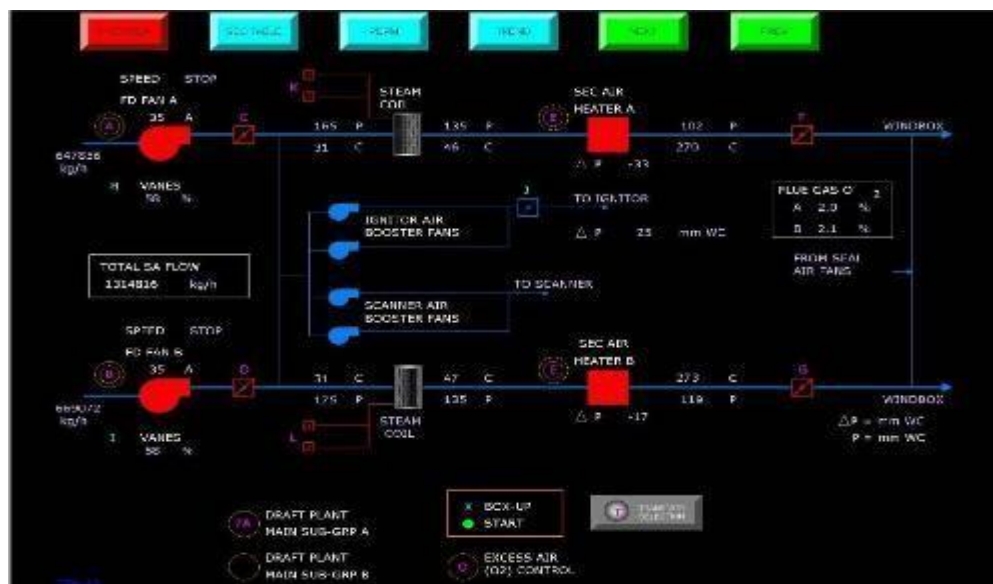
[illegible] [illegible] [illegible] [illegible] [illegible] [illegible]

SPEED STOP
FD FAN A
A 35 A
C
K
STEAM COIL
165 P
31 C
135 P
46 C
E
SEC AIR HEATER A
102 P
270 C
△ P -33
F
WINDBOX
647826 kg/h
H VANES 58 %

IGNITOR AIR BOOSTER FANS
J
TO IGNITOR
△ P 25 mm WC
FLUE GAS O 2
A 2.0 %
B 2.1 %

TOTAL SA FLOW
1314816 kg/h

SCANNER AIR BOOSTER FANS
TO SCANNER
FROM SEAL AIR FANS

SPEED STOP
FD FAN B
B 35 A
D
31 C
175 P
47 C
135 P
E
SEC AIR HEATER B
273 C
119 P
△ P -17
G
WINDBOX
669072 kg/h
I VANES 58 %
L
STEAM COIL
ΔP = mm WC
P = mm WC

FA DRAFT PLANT MAIN SUB-GRP A
DRAFT PLANT MAIN SUB-GRP B
BCK-UP
START
EXCESS AIR (O2) CONTROL
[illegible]